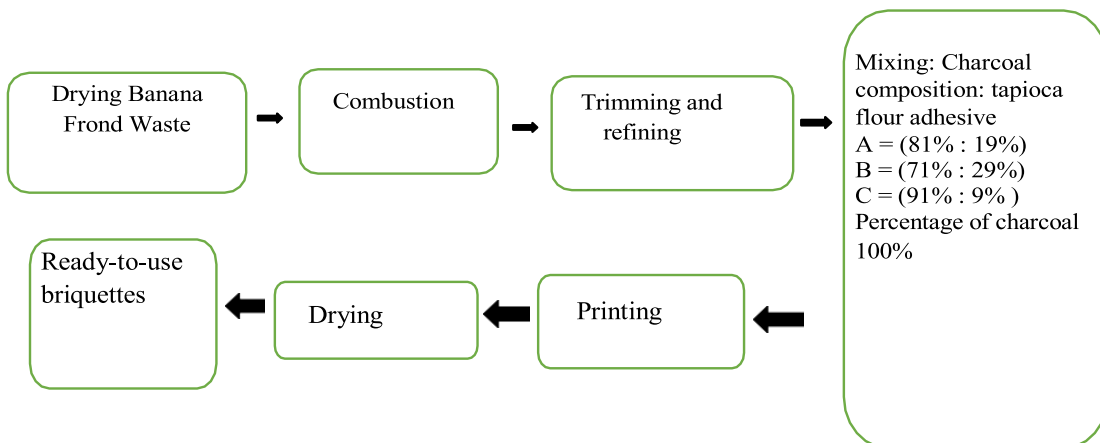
Drying Banana Frond Waste

Combustion

Trimming and refining

Mixing: Charcoal composition: tapioca flour adhesive
A = (81% : 19%)
B = (71% : 29%)
C = (91% : 9% )
Percentage of charcoal 100%

Printing

Drying

Ready-to-use briquettes